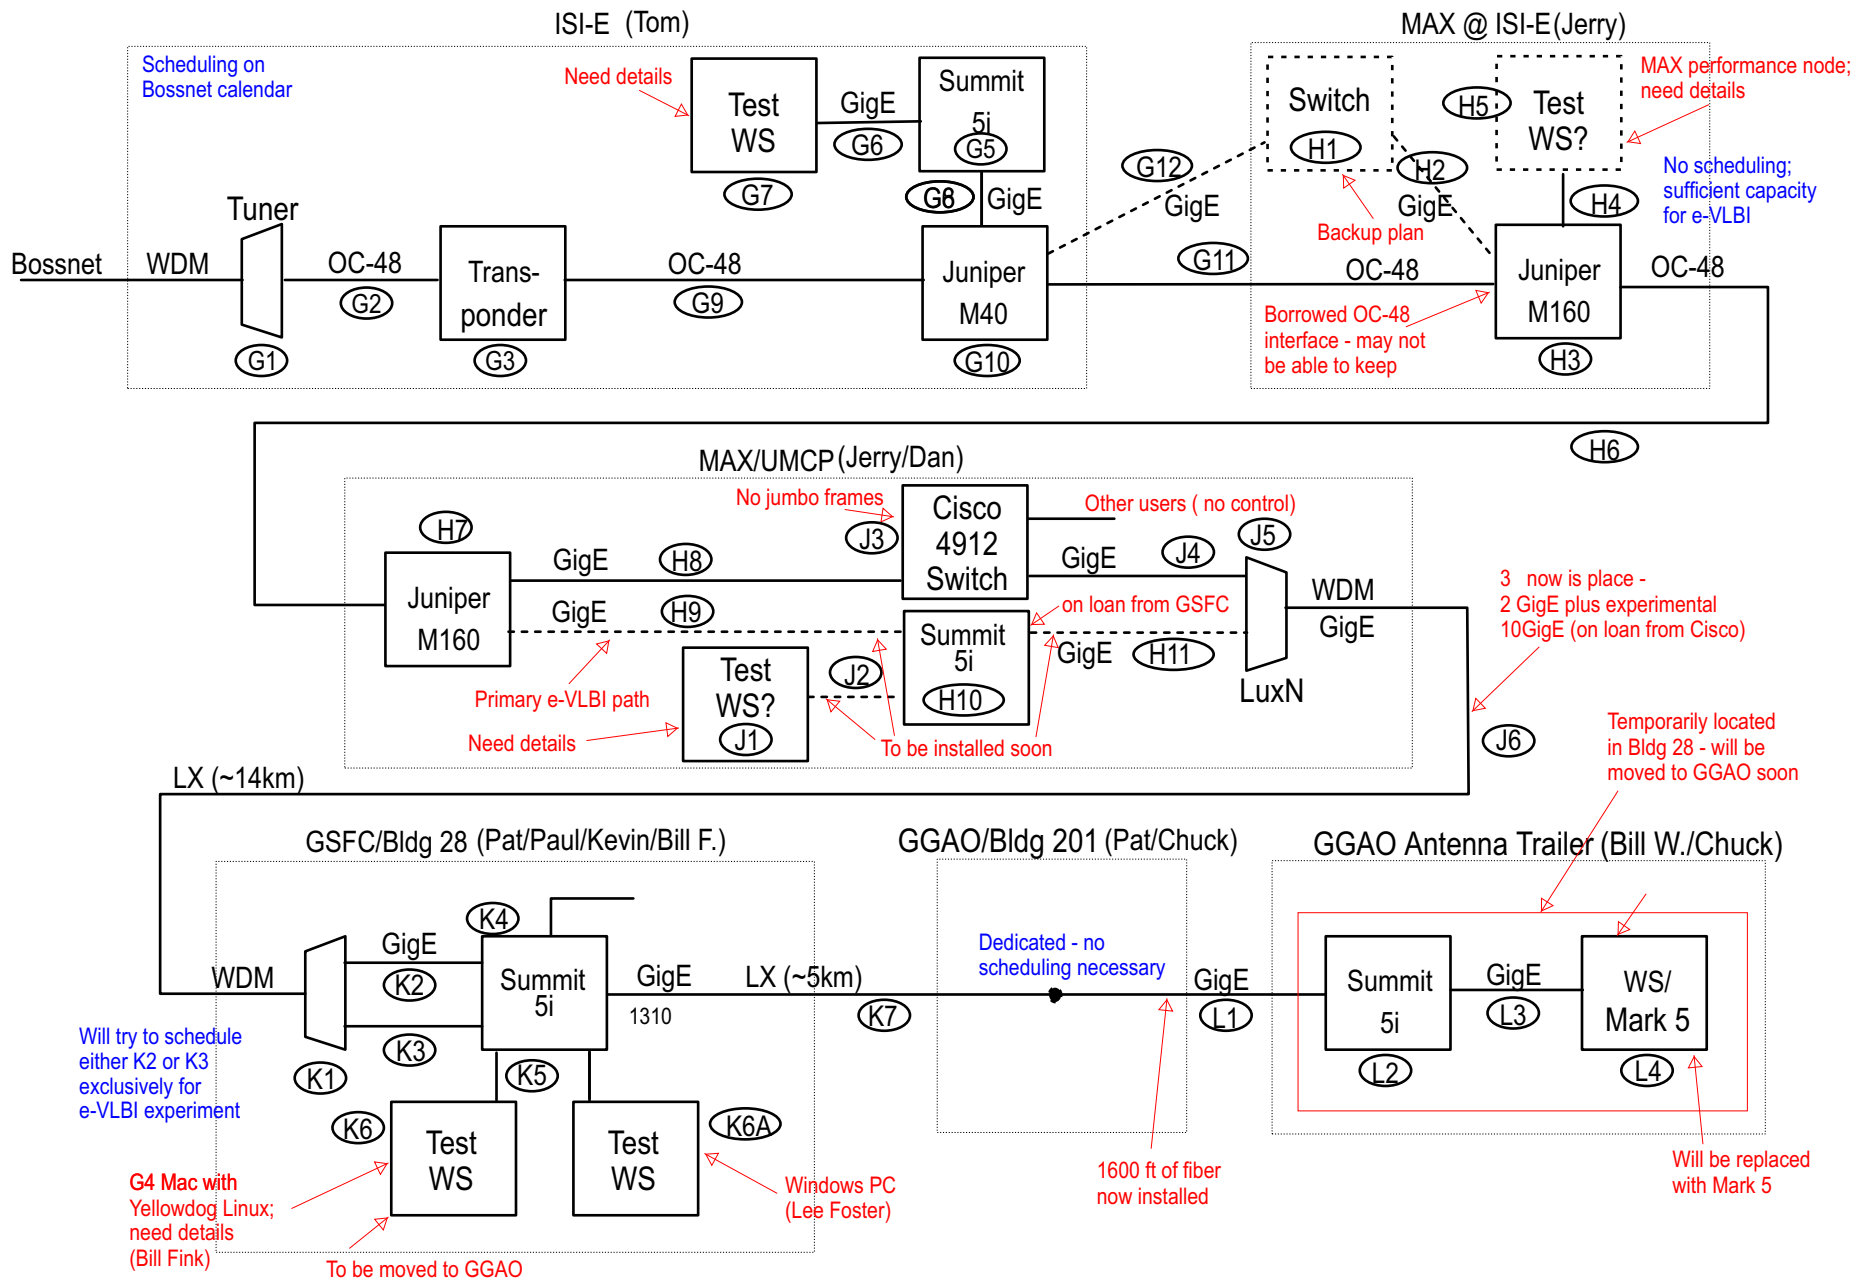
ISI-E (Tom)

MAX @ ISI-E(Jerry)

Scheduling on Bossnet calendar

Need details

Test WS

G7

GigE

G6

Summit 5i

G5

G8

GigE

Switch

H1

H5

Test WS?

MAX performance node; need details

H2

GigE

H4

No scheduling; sufficient capacity for e-VLBI

G12

GigE

Backup plan

Tuner

Bossnet

WDM

OC-48

G2

Trans-ponder

G3

OC-48

G9

Juniper M40

G10

G11

OC-48

Juniper M160

H3

OC-48

G1

Borrowed OC-48 interface - may not be able to keep

H6

MAX/UMCP (Jerry/Dan)

No jumbo frames

Cisco 4912 Switch

Other users ( no control)

H7

J3

J5

Juniper M160

GigE

H8

GigE

J4

WDM

GigE

3 now is place - 2 GigE plus experimental 10GigE (on loan from Cisco)

GigE

H9

Summit 5i

on loan from GSFC

GigE

H11

LuxN

H10

Test WS?

J2

J1

Primary e-VLBI path

Need details

To be installed soon

J6

Temporarily located in Bldg 28 - will be moved to GGAO soon

LX (~14km)

GSFC/Bldg 28 (Pat/Paul/Kevin/Bill F.)

GGAO/Bldg 201 (Pat/Chuck)

GGAO Antenna Trailer (Bill W./Chuck)

K4

GigE

WDM

K2

Summit 5i

GigE

LX (~5km)

1310

K7

Dedicated - no scheduling necessary

GigE

L1

Summit 5i

L2

GigE

L3

WS/ Mark 5

L4

K3

K1

K5

Will try to schedule either K2 or K3 exclusively for e-VLBI experiment

K6

Test WS

Test WS

K6A

G4 Mac with Yellowdog Linux; need details (Bill Fink)

Windows PC (Lee Foster)

1600 ft of fiber now installed

Will be replaced with Mark 5

To be moved to GGAO